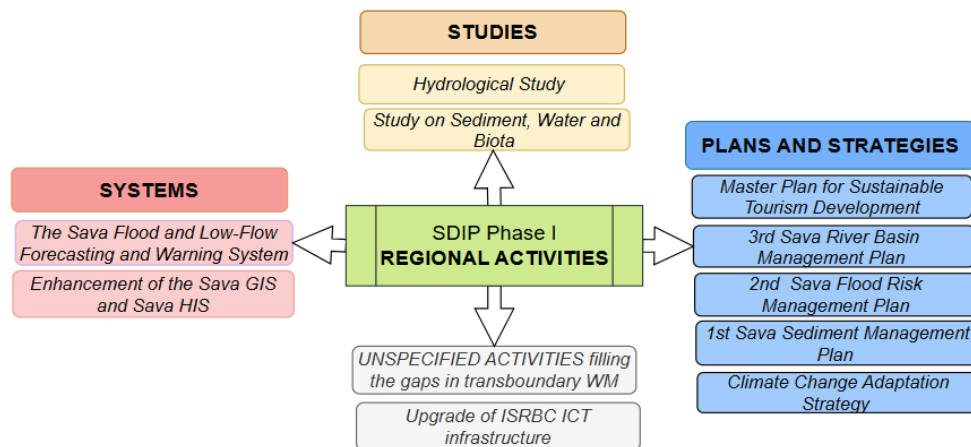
STUDIES

Hydrological Study

Study on Sediment, Water and Biota

PLANS AND STRATEGIES

Master Plan for Sustainable Tourism Development

3rd Sava River Basin Management Plan

2nd Sava Flood Risk Management Plan

1st Sava Sediment Management Plan

Climate Change Adaptation Strategy

SYSTEMS

The Sava Flood and Low-Flow Forecasting and Warning System

Enhancement of the Sava GIS and Sava HIS

SDIP Phase I
REGIONAL ACTIVITIES

UNSPECIFIED ACTIVITIES filling the gaps in transboundary WM

Upgrade of ISRBC ICT infrastructure